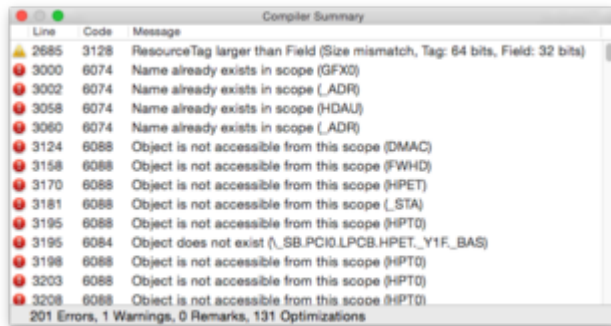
Compiler Summary

| Line | Code | Message |
|---|---|---|
| 2685 | 3128 | ResourceTag larger than Field (Size mismatch, Tag: 64 bits, Field: 32 bits) |
| 3000 | 6074 | Name already exists in scope (GFX0) |
| 3002 | 6074 | Name already exists in scope (_ADR) |
| 3058 | 6074 | Name already exists in scope (HDAU) |
| 3060 | 6074 | Name already exists in scope (_ADR) |
| 3124 | 6088 | Object is not accessible from this scope (DMAC) |
| 3158 | 6088 | Object is not accessible from this scope (FWHD) |
| 3170 | 6088 | Object is not accessible from this scope (HPET) |
| 3181 | 6088 | Object is not accessible from this scope (_STA) |
| 3195 | 6088 | Object is not accessible from this scope (HPT0) |
| 3195 | 6084 | Object does not exist (\_SB.PCI0.LPCB.HPET._Y1F._BAS) |
| 3198 | 6088 | Object is not accessible from this scope (HPT0) |
| 3203 | 6088 | Object is not accessible from this scope (HPT0) |
| 3208 | 6088 | Object is not accessible from this scope (HPT0) |

201 Errors, 1 Warnings, 0 Remarks, 131 Optimizations